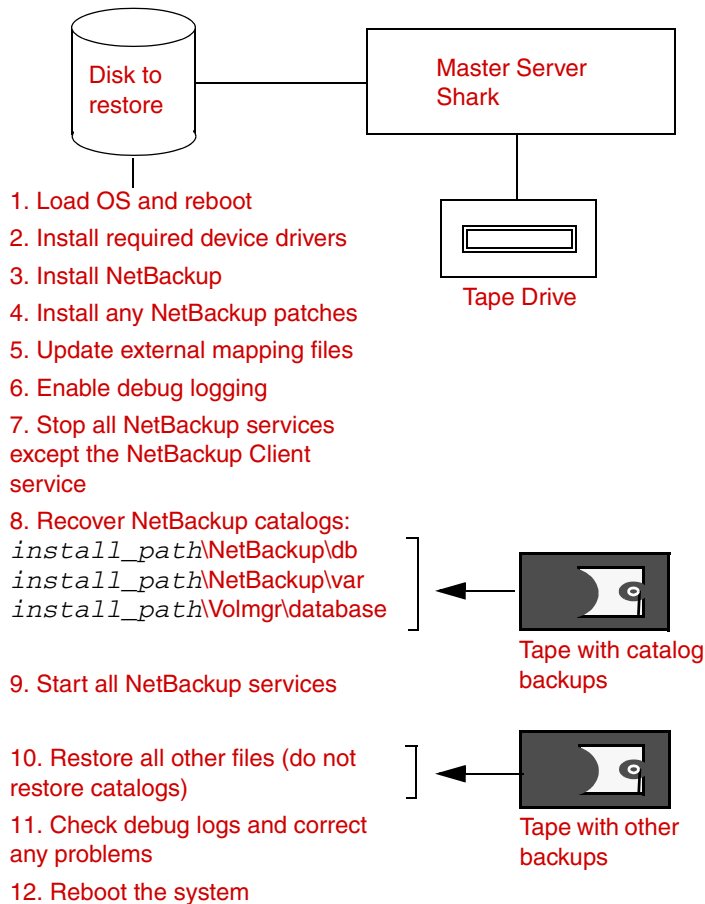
Disk to restore

Master Server Shark

Tape Drive

1. Load OS and reboot

2. Install required device drivers

3. Install NetBackup

4. Install any NetBackup patches

5. Update external mapping files

6. Enable debug logging

7. Stop all NetBackup services except the NetBackup Client service

8. Recover NetBackup catalogs:
install_path\NetBackup\db
install_path\NetBackup\var
install_path\Volmgr\database

Tape with catalog backups

9. Start all NetBackup services

10. Restore all other files (do not restore catalogs)

Tape with other backups

11. Check debug logs and correct any problems

12. Reboot the system